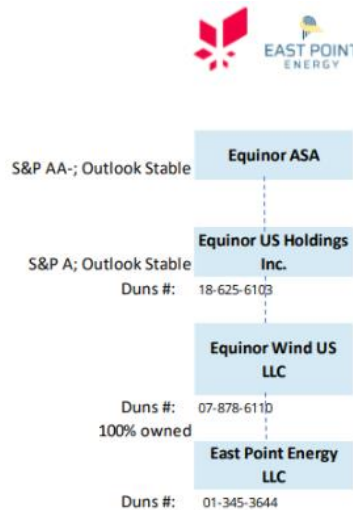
EAST POINT
ENERGY

S&P AA-; Outlook Stable

Equinor ASA

S&P A; Outlook Stable

Equinor US Holdings Inc.

Duns #: 18-625-6103

Equinor Wind US LLC

Duns #: 07-878-6110

100% owned

East Point Energy LLC

Duns #: 01-345-3644